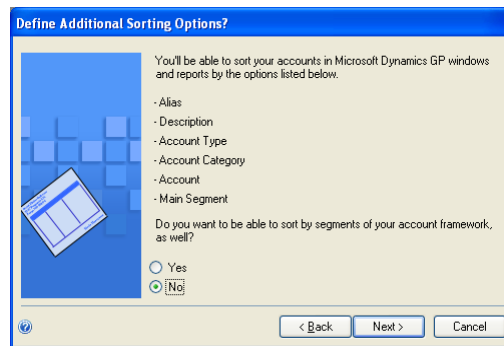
Define Additional Sorting Options?

You'll be able to sort your accounts in Microsoft Dynamics GP windows and reports by the options listed below.

- Alias
- Description
- Account Type
- Account Category
- Account
- Main Segment

Do you want to be able to sort by segments of your account framework, as well?

Yes
No

< Back
Next >
Cancel